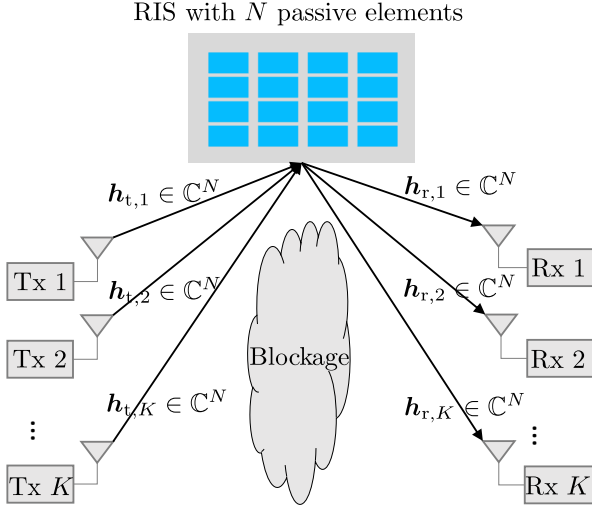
RIS with $N$ passive elements

$\boldsymbol{h}_{\mathrm{t},1} \in \mathbb{C}^N$

$\boldsymbol{h}_{\mathrm{r},1} \in \mathbb{C}^N$

Tx 1

Rx 1

$\boldsymbol{h}_{\mathrm{t},2} \in \mathbb{C}^N$

$\boldsymbol{h}_{\mathrm{r},2} \in \mathbb{C}^N$

Tx 2

Blockage

Rx 2

$\boldsymbol{h}_{\mathrm{t},K} \in \mathbb{C}^N$

$\boldsymbol{h}_{\mathrm{r},K} \in \mathbb{C}^N$

$\vdots$

$\vdots$

Tx $K$

Rx $K$